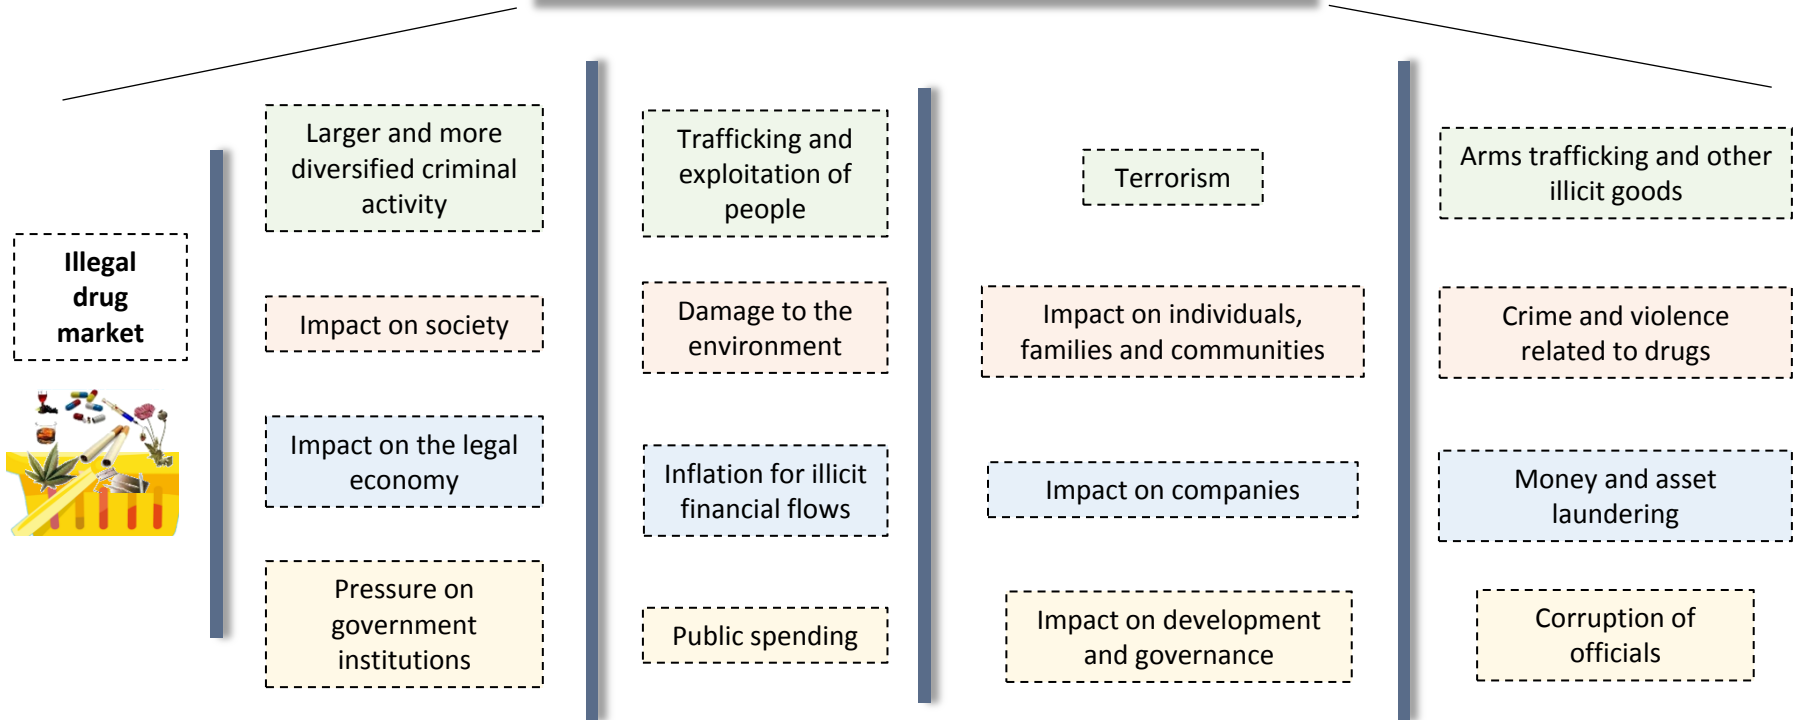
Illegal drug market

Larger and more diversified criminal activity

Impact on society

Impact on the legal economy

Pressure on government institutions

Trafficking and exploitation of people

Damage to the environment

Inflation for illicit financial flows

Public spending

Terrorism

Impact on individuals, families and communities

Impact on companies

Impact on development and governance

Arms trafficking and other illicit goods

Crime and violence related to drugs

Money and asset laundering

Corruption of officials